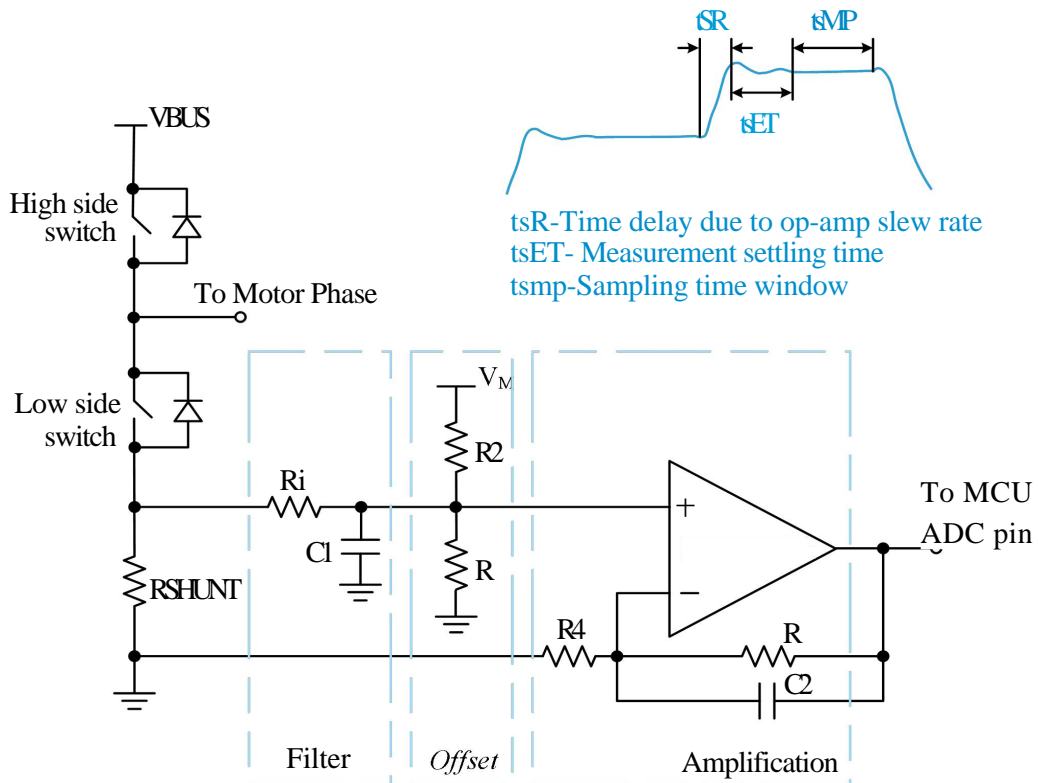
tSR
tsMP
tsET
tsR-Time delay due to op-amp slew rate
tsET- Measurement settling time
tsmp-Sampling time window

VBUS
High side switch
To Motor Phase
Low side switch
$V_M$
R2
Ri
C1
R
RSHUNT
+
−
To MCU ADC pin
R4
R
C2
Filter
Offset
Amplification